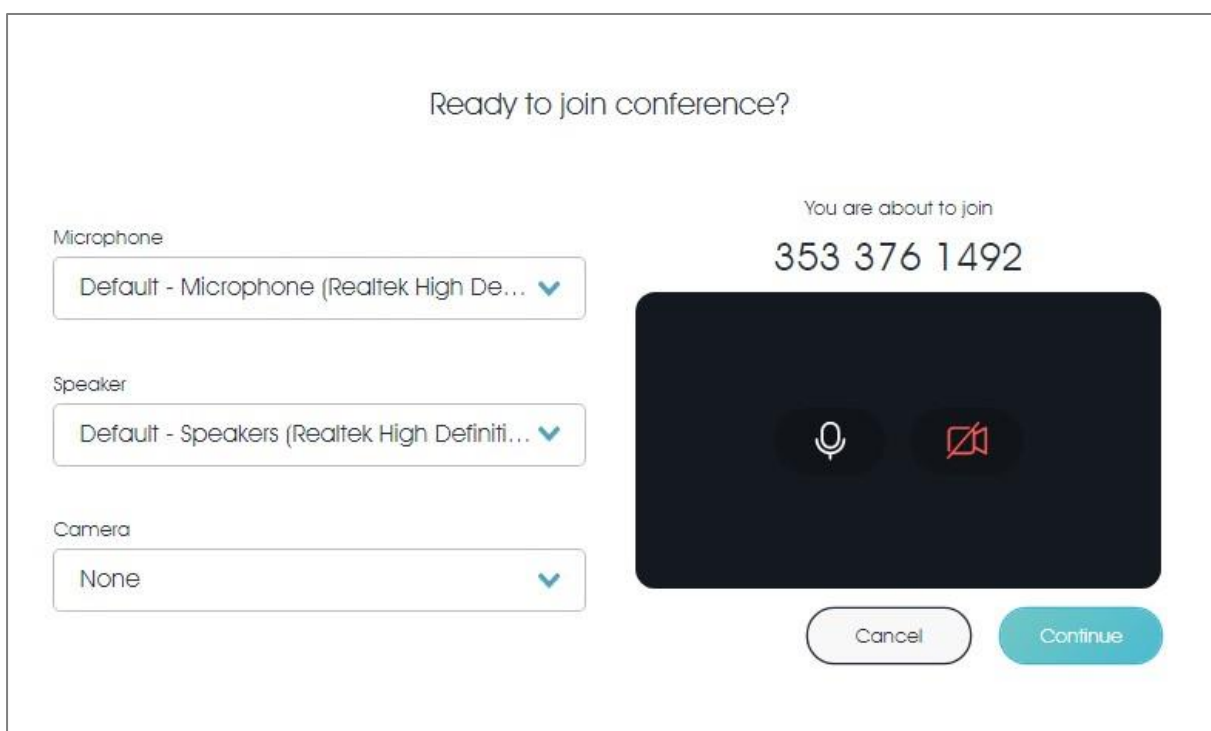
Ready to join conference?

Microphone

Default - Microphone (Realtek High De...

Speaker

Default - Speakers (Realtek High Definiti...

Camera

None

You are about to join

353 376 1492

Cancel

Continue